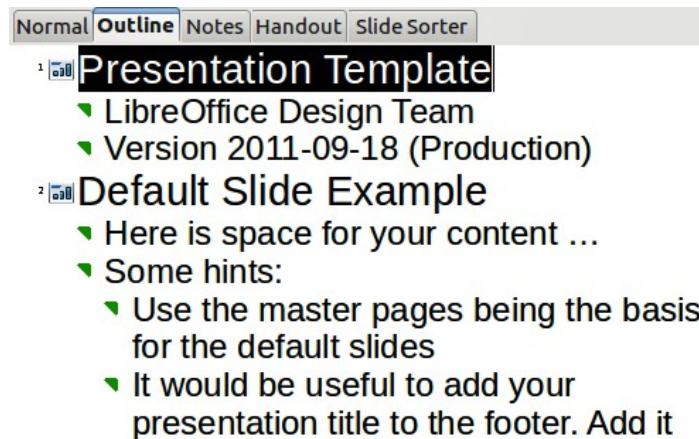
Normal Outline Notes Handout Slide Sorter

1 Presentation Template

LibreOffice Design Team

Version 2011-09-18 (Production)

2 Default Slide Example

Here is space for your content …

Some hints:

Use the master pages being the basis for the default slides

It would be useful to add your presentation title to the footer. Add it